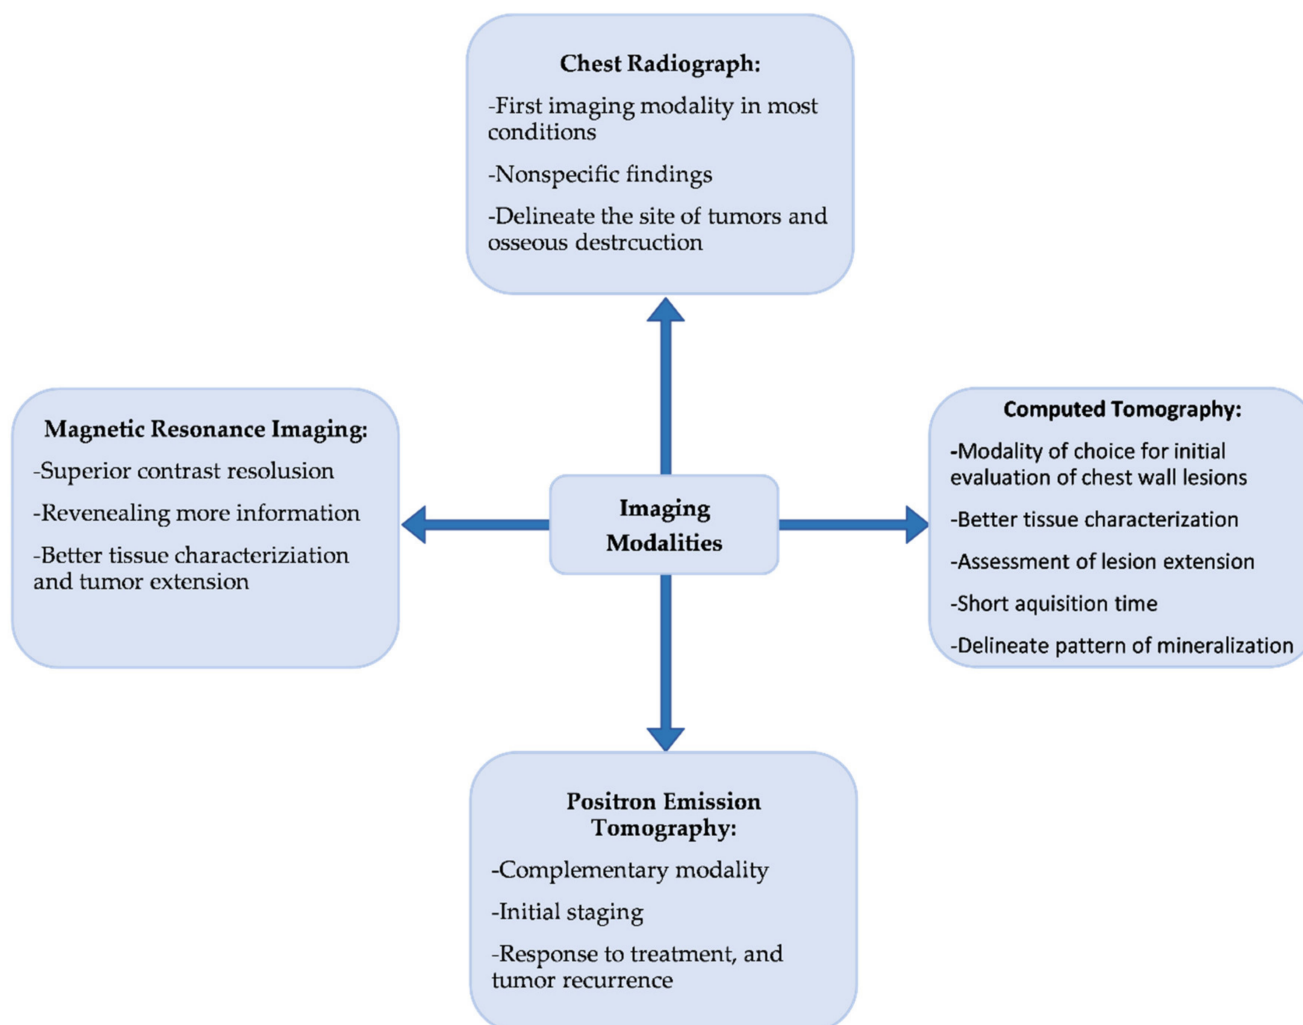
Chest Radiograph:

-First imaging modality in most conditions

-Nonspecific findings

-Delineate the site of tumors and osseous destrcuction

Magnetic Resonance Imaging:

-Superior contrast resolusion

-Revenealing more information

-Better tissue characteriziation and tumor extension

Imaging Modalities

Computed Tomography:

-Modality of choice for initial evaluation of chest wall lesions

-Better tissue characterization

-Assessment of lesion extension

-Short aquisition time

-Delineate pattern of mineralization

Positron Emission Tomography:

-Complementary modality

-Initial staging

-Response to treatment, and tumor recurrence